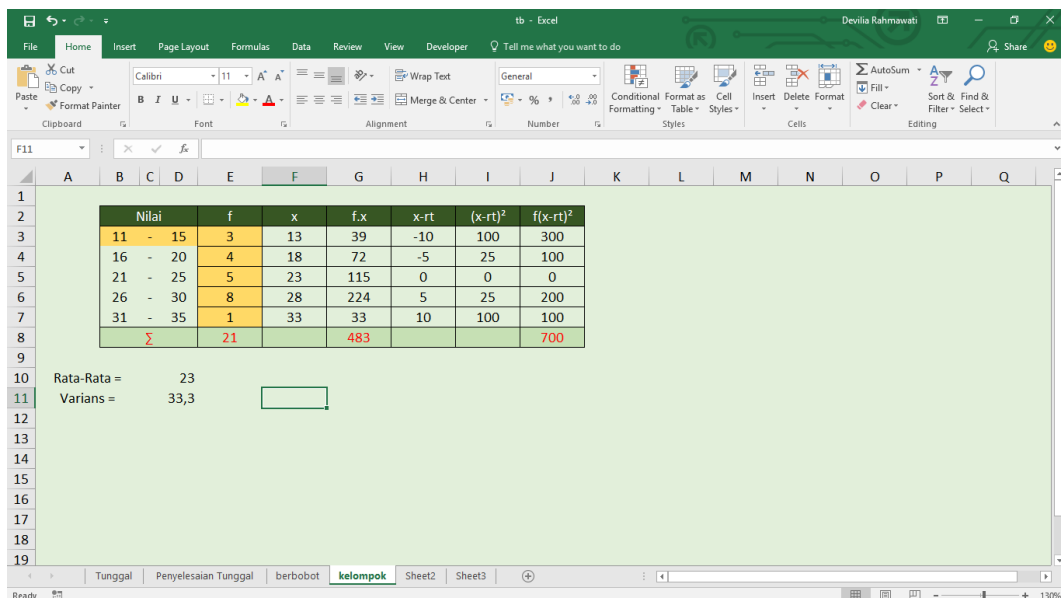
tb - Excel
Devilia Rahmawati
File Home Insert Page Layout Formulas Data Review View Developer Tell me what you want to do Share

Cut
Copy
Paste
Format Painter
Clipboard
Calibri 11
B I U
Font
Wrap Text
Merge & Center
Alignment
General
% ,
Number
Conditional Formatting
Format as Table
Cell Styles
Styles
Insert Delete Format
Cells
AutoSum
Fill
Clear
Sort & Filter
Find & Select
Editing

F11

| | A | B | C | D | E | F | G | H | I | J | K | L | M | N | O | P | Q |
|---|---|---|---|---|---|---|---|---|---|---|---|---|---|---|---|---|---|
| 1 | | | | | | | | | | | | | | | | | |
| 2 | | Nilai | | | f | x | f.x | x-rt | (x-rt)² | f(x-rt)² | | | | | | | |
| 3 | | 11 | - | 15 | 3 | 13 | 39 | -10 | 100 | 300 | | | | | | | |
| 4 | | 16 | - | 20 | 4 | 18 | 72 | -5 | 25 | 100 | | | | | | | |
| 5 | | 21 | - | 25 | 5 | 23 | 115 | 0 | 0 | 0 | | | | | | | |
| 6 | | 26 | - | 30 | 8 | 28 | 224 | 5 | 25 | 200 | | | | | | | |
| 7 | | 31 | - | 35 | 1 | 33 | 33 | 10 | 100 | 100 | | | | | | | |
| 8 | | | ∑ | | 21 | | 483 | | | 700 | | | | | | | |
| 9 | | | | | | | | | | | | | | | | | |
| 10 | Rata-Rata = | | | 23 | | | | | | | | | | | | | |
| 11 | Varians = | | | 33,3 | | | | | | | | | | | | | |
| 12 | | | | | | | | | | | | | | | | | |
| 13 | | | | | | | | | | | | | | | | | |
| 14 | | | | | | | | | | | | | | | | | |
| 15 | | | | | | | | | | | | | | | | | |
| 16 | | | | | | | | | | | | | | | | | |
| 17 | | | | | | | | | | | | | | | | | |
| 18 | | | | | | | | | | | | | | | | | |
| 19 | | | | | | | | | | | | | | | | | |

Tunggal | Penyelesaian Tunggal | berbobot | kelompok | Sheet2 | Sheet3
Ready
130%